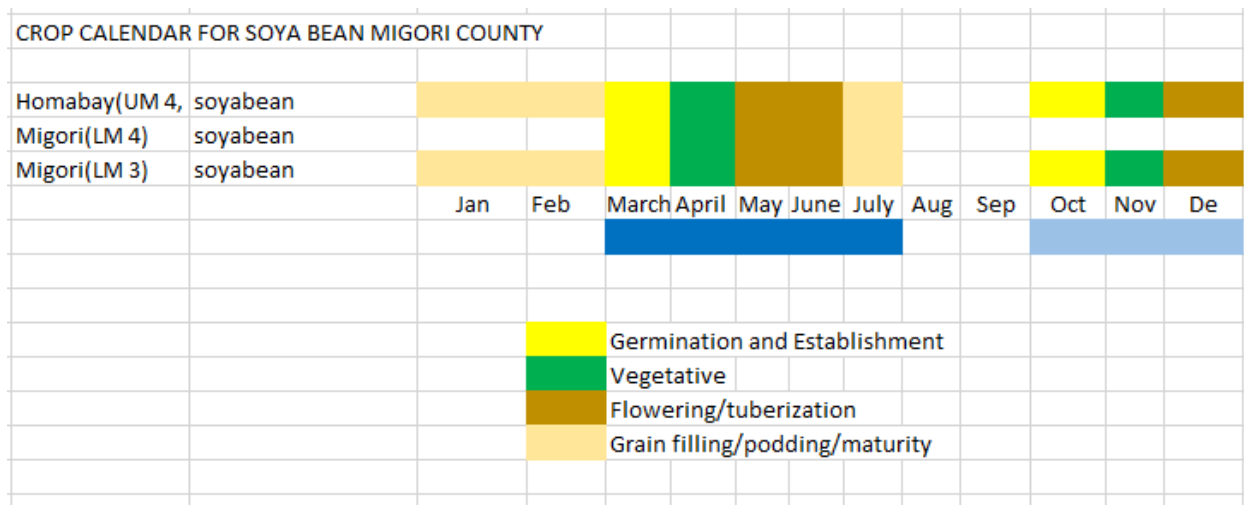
CROP CALENDAR FOR SOYA BEAN MIGORI COUNTY

| | | | | | | | | | | | | | |
|---|---|---|---|---|---|---|---|---|---|---|---|---|---|
| Homabay(UM 4, | soyabean | | | | | | | | | | | | |
| Migori(LM 4) | soyabean | | | | | | | | | | | | |
| Migori(LM 3) | soyabean | | | | | | | | | | | | |
| | | Jan | Feb | March | April | May | June | July | Aug | Sep | Oct | Nov | De |

Germination and Establishment
Vegetative
Flowering/tuberization
Grain filling/podding/maturity